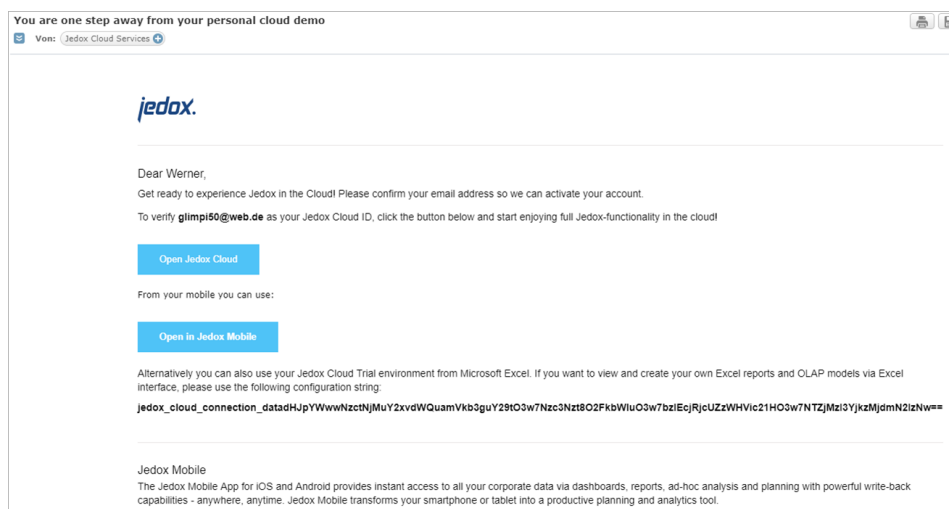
You are one step away from your personal cloud demo
Von: Jedox Cloud Services

jedox.

Dear Werner,

Get ready to experience Jedox in the Cloud! Please confirm your email address so we can activate your account.

To verify glimpi50@web.de as your Jedox Cloud ID, click the button below and start enjoying full Jedox-functionality in the cloud!

Open Jedox Cloud

From your mobile you can use:

Open in Jedox Mobile

Alternatively you can also use your Jedox Cloud Trial environment from Microsoft Excel. If you want to view and create your own Excel reports and OLAP models via Excel interface, please use the following configuration string:

jedox_cloud_connection_datadHJpYWwwNzctNjMuY2xvdWQuamVkb3guY29tO3w7Nzc3Nzt8O2FkbWluO3w7bzlEcjRjcUZzWHVic21HO3w7NTZjMzI3YjkzMjdmN2IzNw==

Jedox Mobile

The Jedox Mobile App for iOS and Android provides instant access to all your corporate data via dashboards, reports, ad-hoc analysis and planning with powerful write-back capabilities - anywhere, anytime. Jedox Mobile transforms your smartphone or tablet into a productive planning and analytics tool.